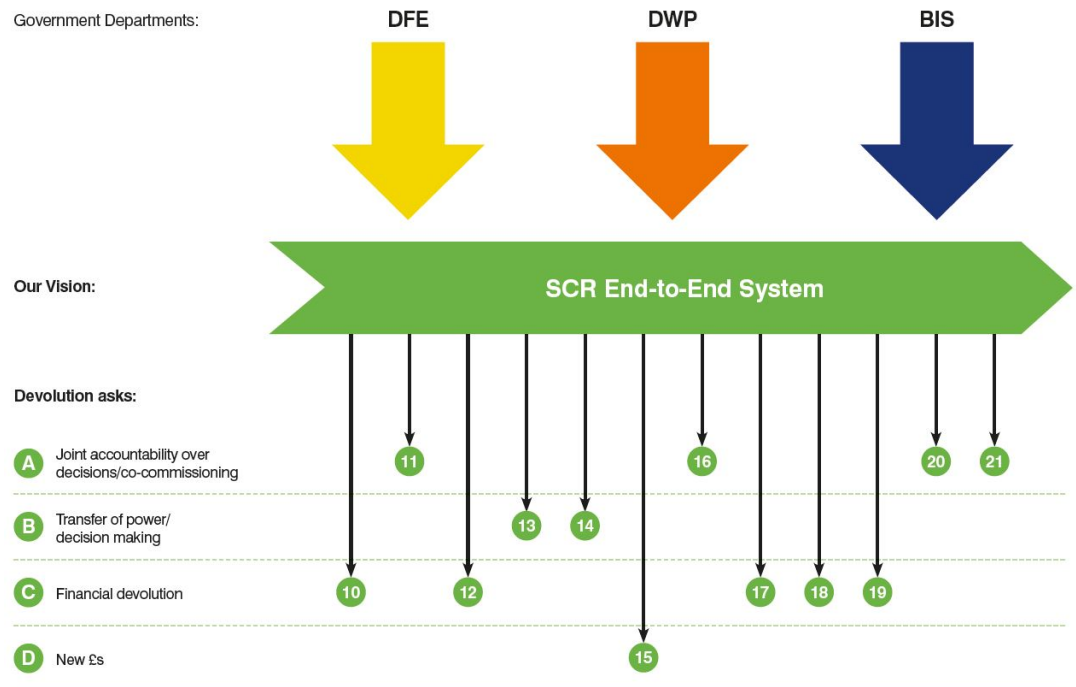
Government Departments:

DFE

DWP

BIS

Our Vision:

SCR End-to-End System

Devolution asks:

A Joint accountability over decisions/co-commissioning

11

16

20

21

B Transfer of power/ decision making

13

14

C Financial devolution

10

12

17

18

19

D New £s

15